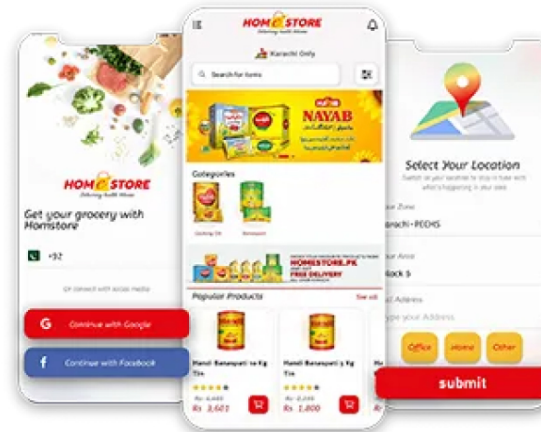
HOM STORE

Get your grocery with Homstore

+92

Or connect with social media

Continue with Google

Continue with Facebook

HOM STORE
Delivering health at home

Karachi Only

Search for items

NAYAB

Categories

Cooking Oil

Banaspati

HOMESTORE.PK
FREE DELIVERY

Popular Products

See all

Mandi Banaspati 10 Kg Tin
Rs 4,440
Rs 3,601

Mandi Banaspati 5 Kg Tin
Rs 2,100
Rs 1,800

Select Your Location

Switch on your location to stay in tune with what's happening in your area

Your Zone
Karachi - PECHS

Your Area
Block 6

Full Address
Type your Address

Office

Home

Other

submit